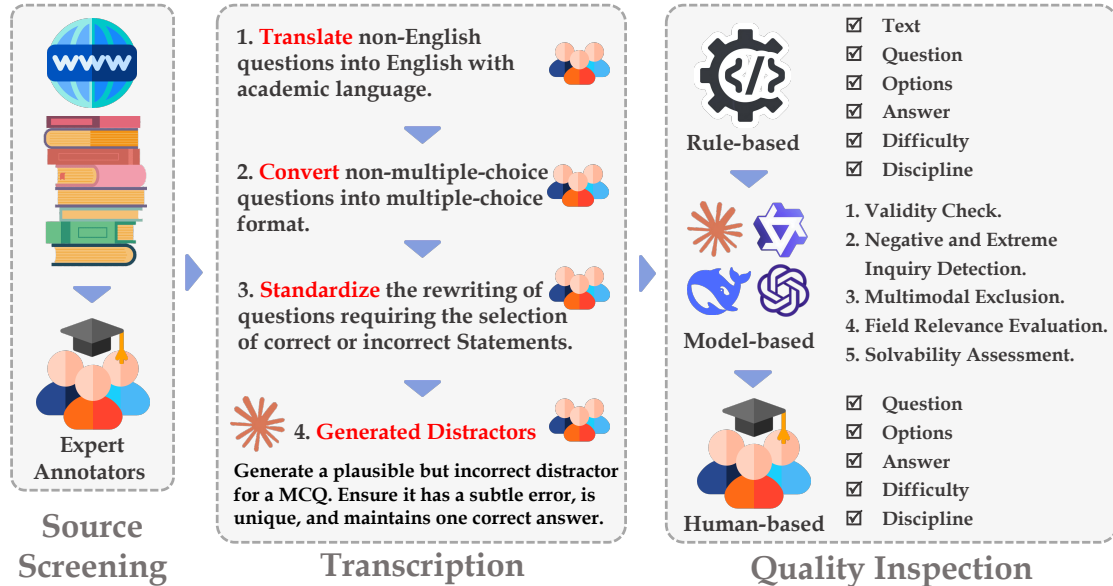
WWW

Expert Annotators

Source Screening

1. Translate non-English questions into English with academic language.

2. Convert non-multiple-choice questions into multiple-choice format.

3. Standardize the rewriting of questions requiring the selection of correct or incorrect Statements.

4. Generated Distractors

Generate a plausible but incorrect distractor for a MCQ. Ensure it has a subtle error, is unique, and maintains one correct answer.

Transcription

</>

Rule-based

☑ Text
☑ Question
☑ Options
☑ Answer
☑ Difficulty
☑ Discipline

Model-based

1. Validity Check.
2. Negative and Extreme Inquiry Detection.
3. Multimodal Exclusion.
4. Field Relevance Evaluation.
5. Solvability Assessment.

Human-based

☑ Question
☑ Options
☑ Answer
☑ Difficulty
☑ Discipline

Quality Inspection